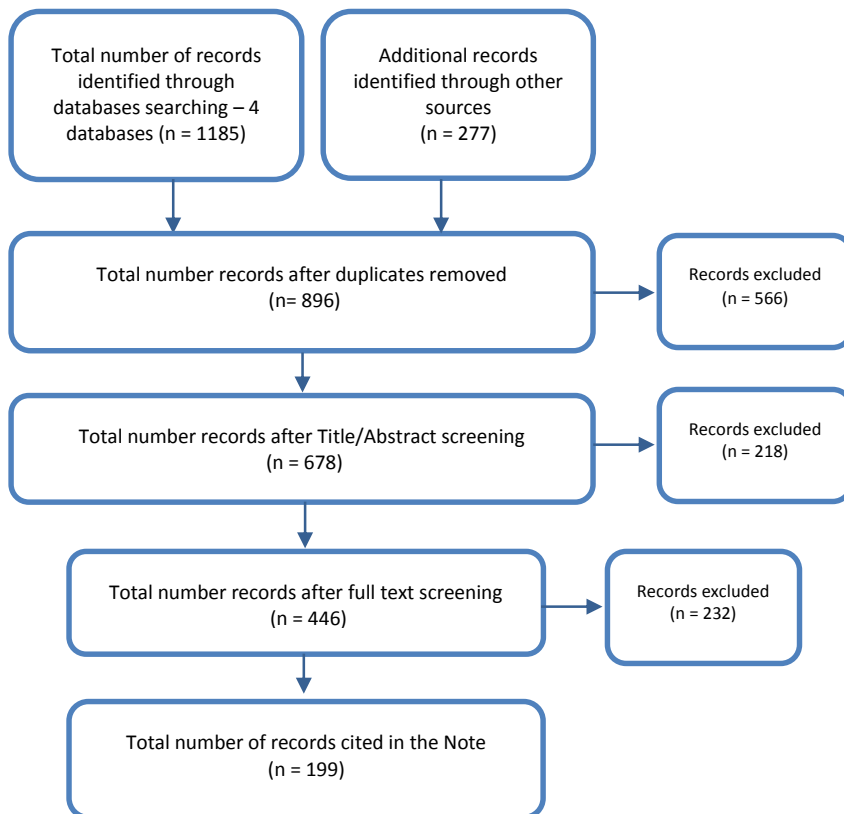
Total number of records identified through databases searching – 4 databases (n = 1185)

Additional records identified through other sources (n = 277)

Total number records after duplicates removed (n= 896)

Records excluded (n = 566)

Total number records after Title/Abstract screening (n = 678)

Records excluded (n = 218)

Total number records after full text screening (n = 446)

Records excluded (n = 232)

Total number of records cited in the Note (n = 199)